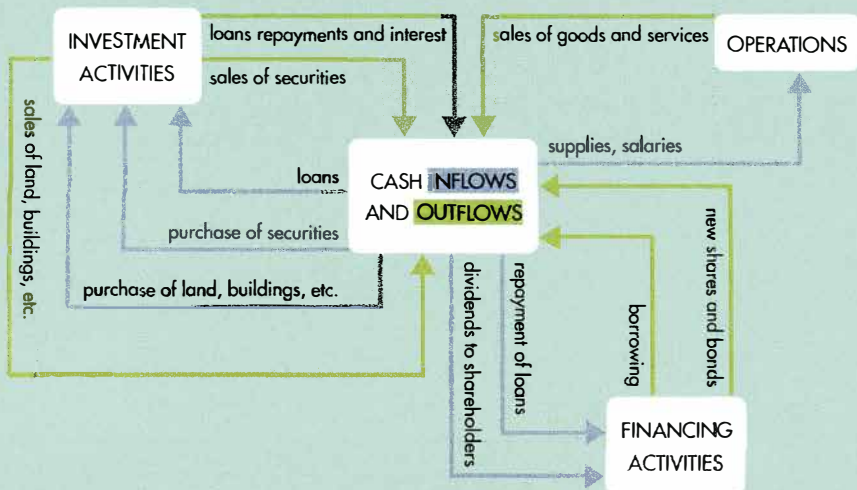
INVESTMENT ACTIVITIES

loans repayments and interest

sales of securities

sales of goods and services

OPERATIONS

sales of land, buildings, etc.

loans

CASH INFLOWS AND OUTFLOWS

supplies, salaries

purchase of securities

purchase of land, buildings, etc.

dividends to shareholders

repayment of loans

borrowing

new shares and bonds

FINANCING ACTIVITIES